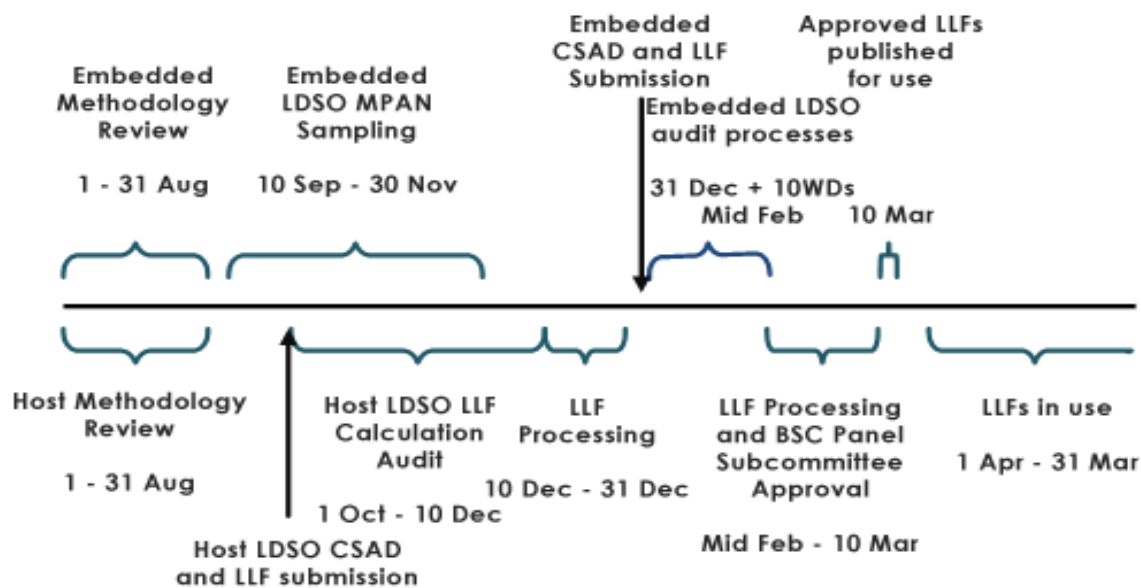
Embedded Methodology Review

1 - 31 Aug

Embedded LDSO MPAN Sampling

10 Sep - 30 Nov

Embedded CSAD and LLF Submission

Embedded LDSO audit processes

31 Dec + 10WDs

Mid Feb

Approved LLFs published for use

10 Mar

Host Methodology Review

1 - 31 Aug

Host LDSO CSAD and LLF submission

Host LDSO LLF Calculation Audit

1 Oct - 10 Dec

LLF Processing

10 Dec - 31 Dec

LLF Processing and BSC Panel Subcommittee Approval

Mid Feb - 10 Mar

LLFs in use

1 Apr - 31 Mar